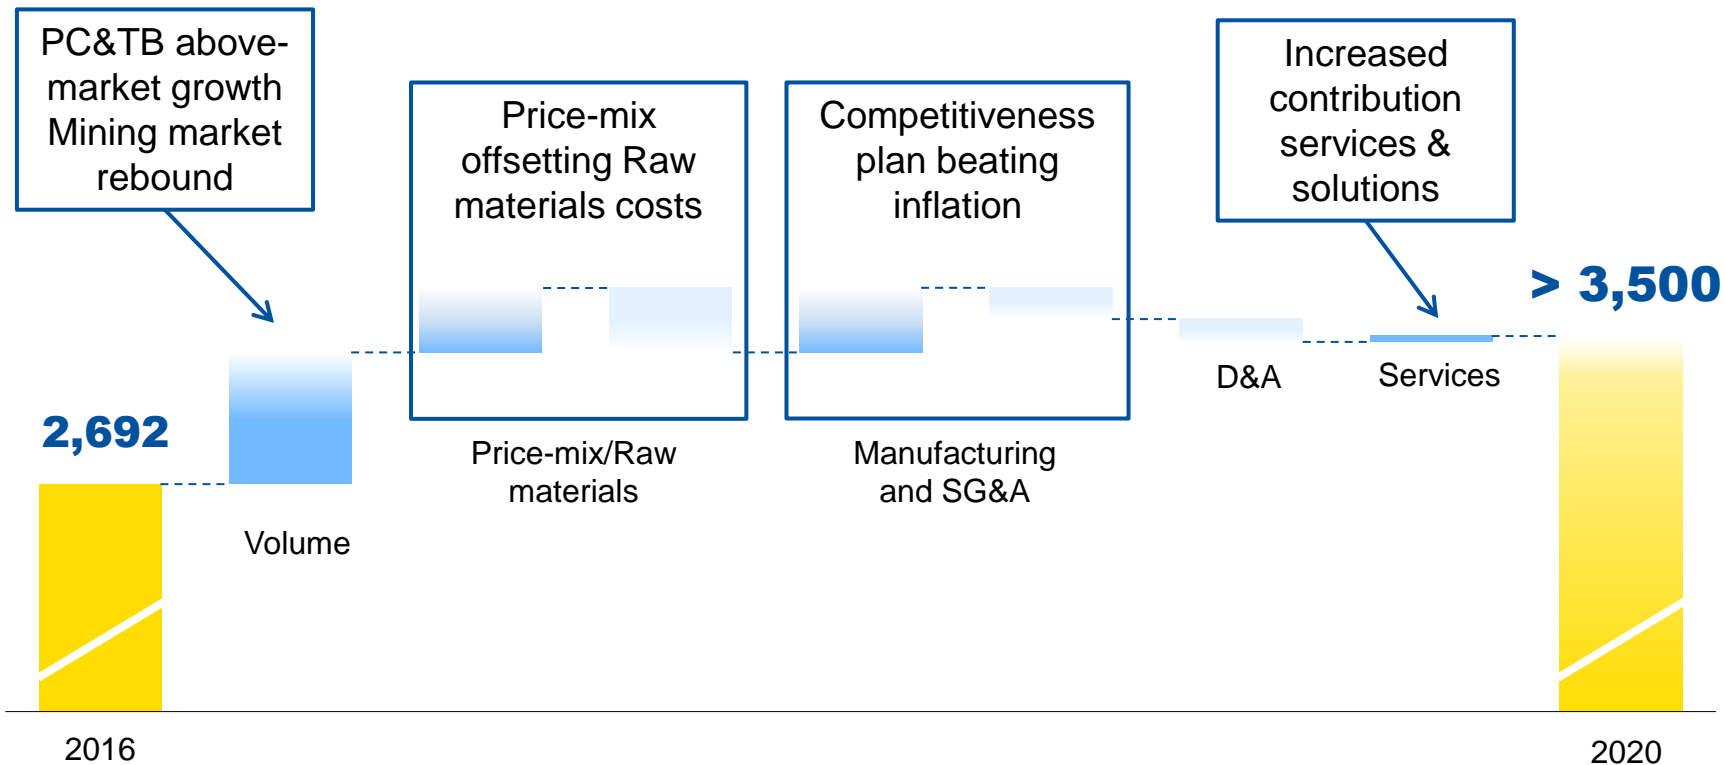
PC&TB above-market growth Mining market rebound

Price-mix offsetting Raw materials costs

Competitiveness plan beating inflation

Increased contribution services & solutions

> 3,500

2,692

D&A

Services

Volume

Price-mix/Raw materials

Manufacturing and SG&A

2016

2020